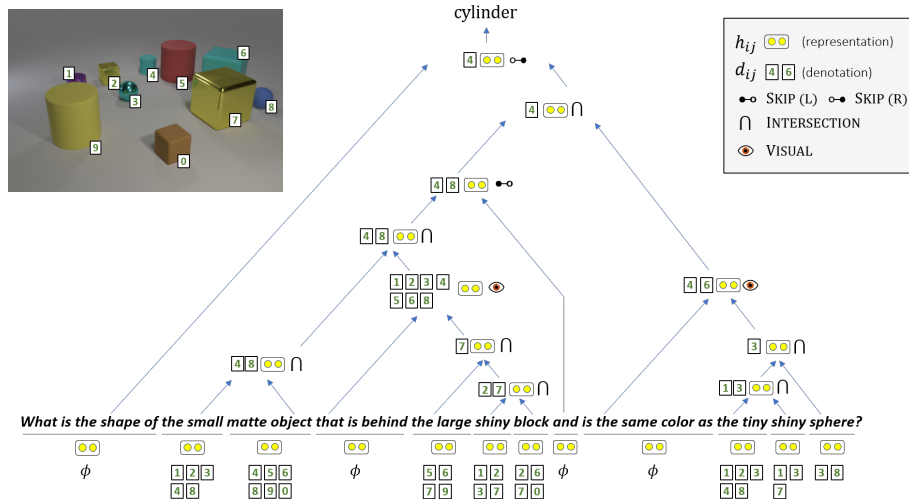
1 2 3 4 5 6 7 8 9 0

cylinder

$h_{ij}$ (representation)
$d_{ij}$ 4 6 (denotation)
SKIP (L) SKIP (R)
$\cap$ INTERSECTION
VISUAL

4

4 $\cap$

4 8

4 8 $\cap$

1 2 3 4
5 6 8

4 6

7 $\cap$

3 $\cap$

4 8 $\cap$

2 7 $\cap$

1 3 $\cap$

What is the shape of the small matte object that is behind the large shiny block and is the same color as the tiny shiny sphere?

$\phi$

1 2 3
4 8

4 5 6
8 9 0

$\phi$

5 6
7 9

1 2
3 7

2 6
7 0

$\phi$

$\phi$

1 2 3
4 8

1 3
7

3 8